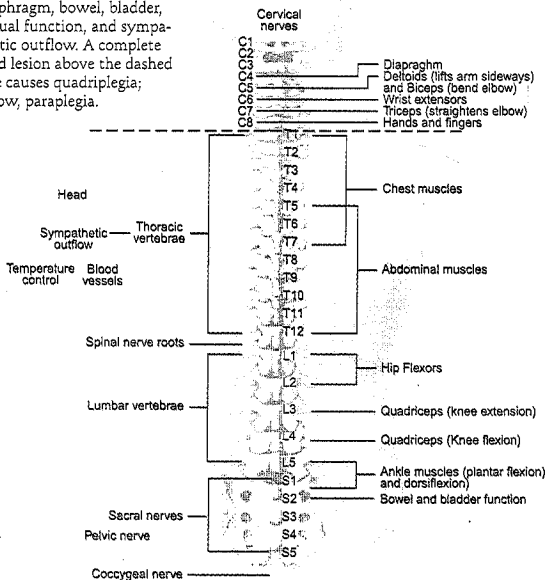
phragm, bowel, bladder, ual function, and sympatic outflow. A complete d lesion above the dashed causes quadriplegia; ow, paraplegia.

Cervical nerves

C1
C2
C3
C4
C5
C6
C7
C8

Diapraghm
Deltoids (lifts arm sideways) and Biceps (bend elbow)
Wrist extensors
Triceps (straightens elbow)
Hands and fingers

T1
T2
T3
T4
T5
T6
T7
T8
T9
T10
T11
T12

Head

Sympathetic outflow

Thoracic vertebrae

Temperature control

Blood vessels

Chest muscles

Abdominal muscles

Spinal nerve roots

L1
L2
L3
L4
L5

Hip Flexors

Lumbar vertebrae

Quadriceps (knee extension)

Quadriceps (Knee flexion)

S1
S2
S3
S4
S5

Ankle muscles (plantar flexion) and dorsiflexion)

Bowel and bladder function

Sacral nerves

Pelvic nerve

Coccygeal nerve